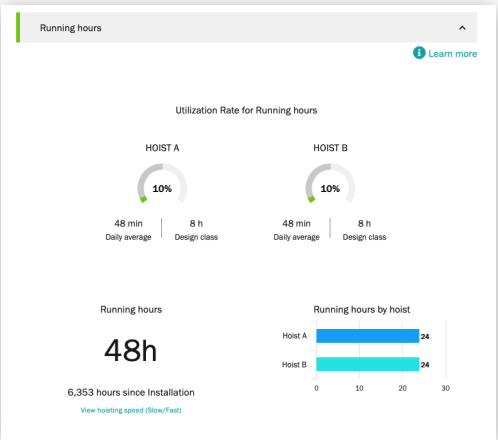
Running hours

Learn more

Utilization Rate for Running hours

HOIST A

10%

48 min
Daily average

8 h
Design class

HOIST B

10%

48 min
Daily average

8 h
Design class

Running hours

48h

6,353 hours since Installation

View hoisting speed (Slow/Fast)

Running hours by hoist

Hoist A 24

Hoist B 24

0 10 20 30